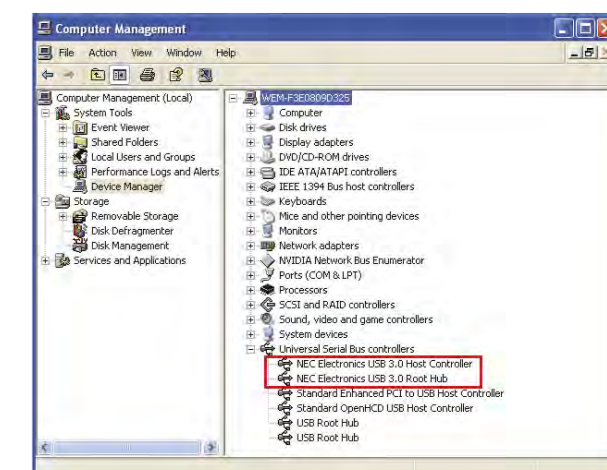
Computer Management

File Action View Window Help

Computer Management (Local)
System Tools
Event Viewer
Shared Folders
Local Users and Groups
Performance Logs and Alerts
Device Manager
Storage
Removable Storage
Disk Defragmenter
Disk Management
Services and Applications

WEM-F3E0809D325
Computer
Disk drives
Display adapters
DVD/CD-ROM drives
IDE ATA/ATAPI controllers
IEEE 1394 Bus host controllers
Keyboards
Mice and other pointing devices
Monitors
Network adapters
NVIDIA Network Bus Enumerator
Ports (COM & LPT)
Processors
SCSI and RAID controllers
Sound, video and game controllers
System devices
Universal Serial Bus controllers
NEC Electronics USB 3.0 Host Controller
NEC Electronics USB 3.0 Root Hub
Standard Enhanced PCI to USB Host Controller
Standard OpenHCD USB Host Controller
USB Root Hub
USB Root Hub